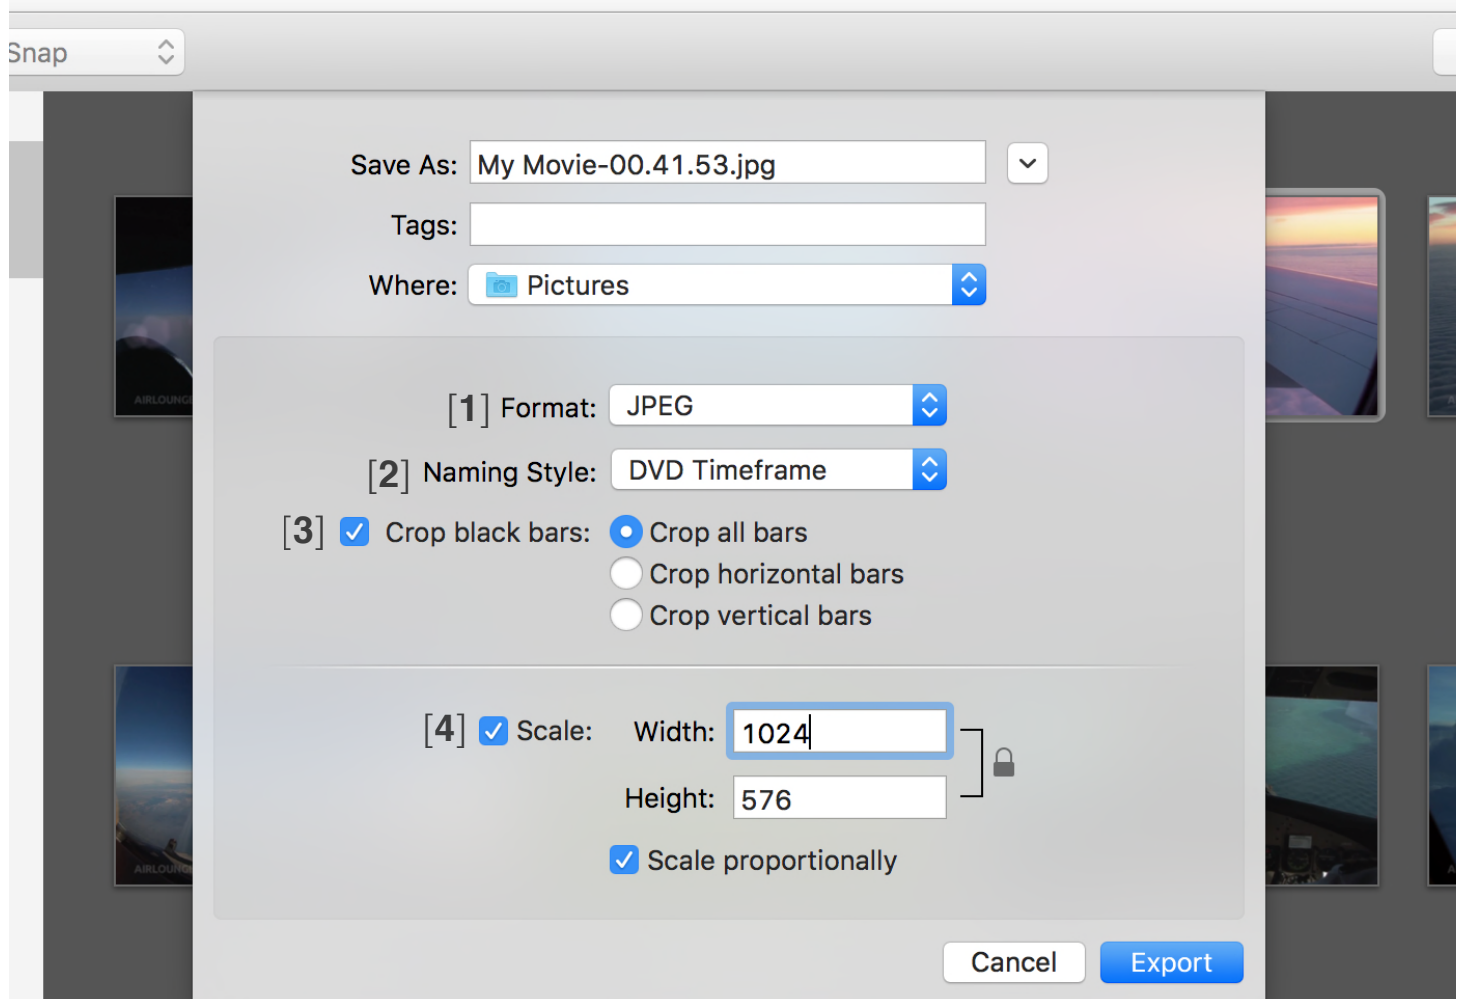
Snap

Save As: My Movie-00.41.53.jpg

Tags:

Where: Pictures

[1] Format: JPEG

[2] Naming Style: DVD Timeframe

[3] Crop black bars: Crop all bars
Crop horizontal bars
Crop vertical bars

[4] Scale: Width: 1024
Height: 576

Scale proportionally

Cancel Export

AIRLOUNG

AIRLOUNG